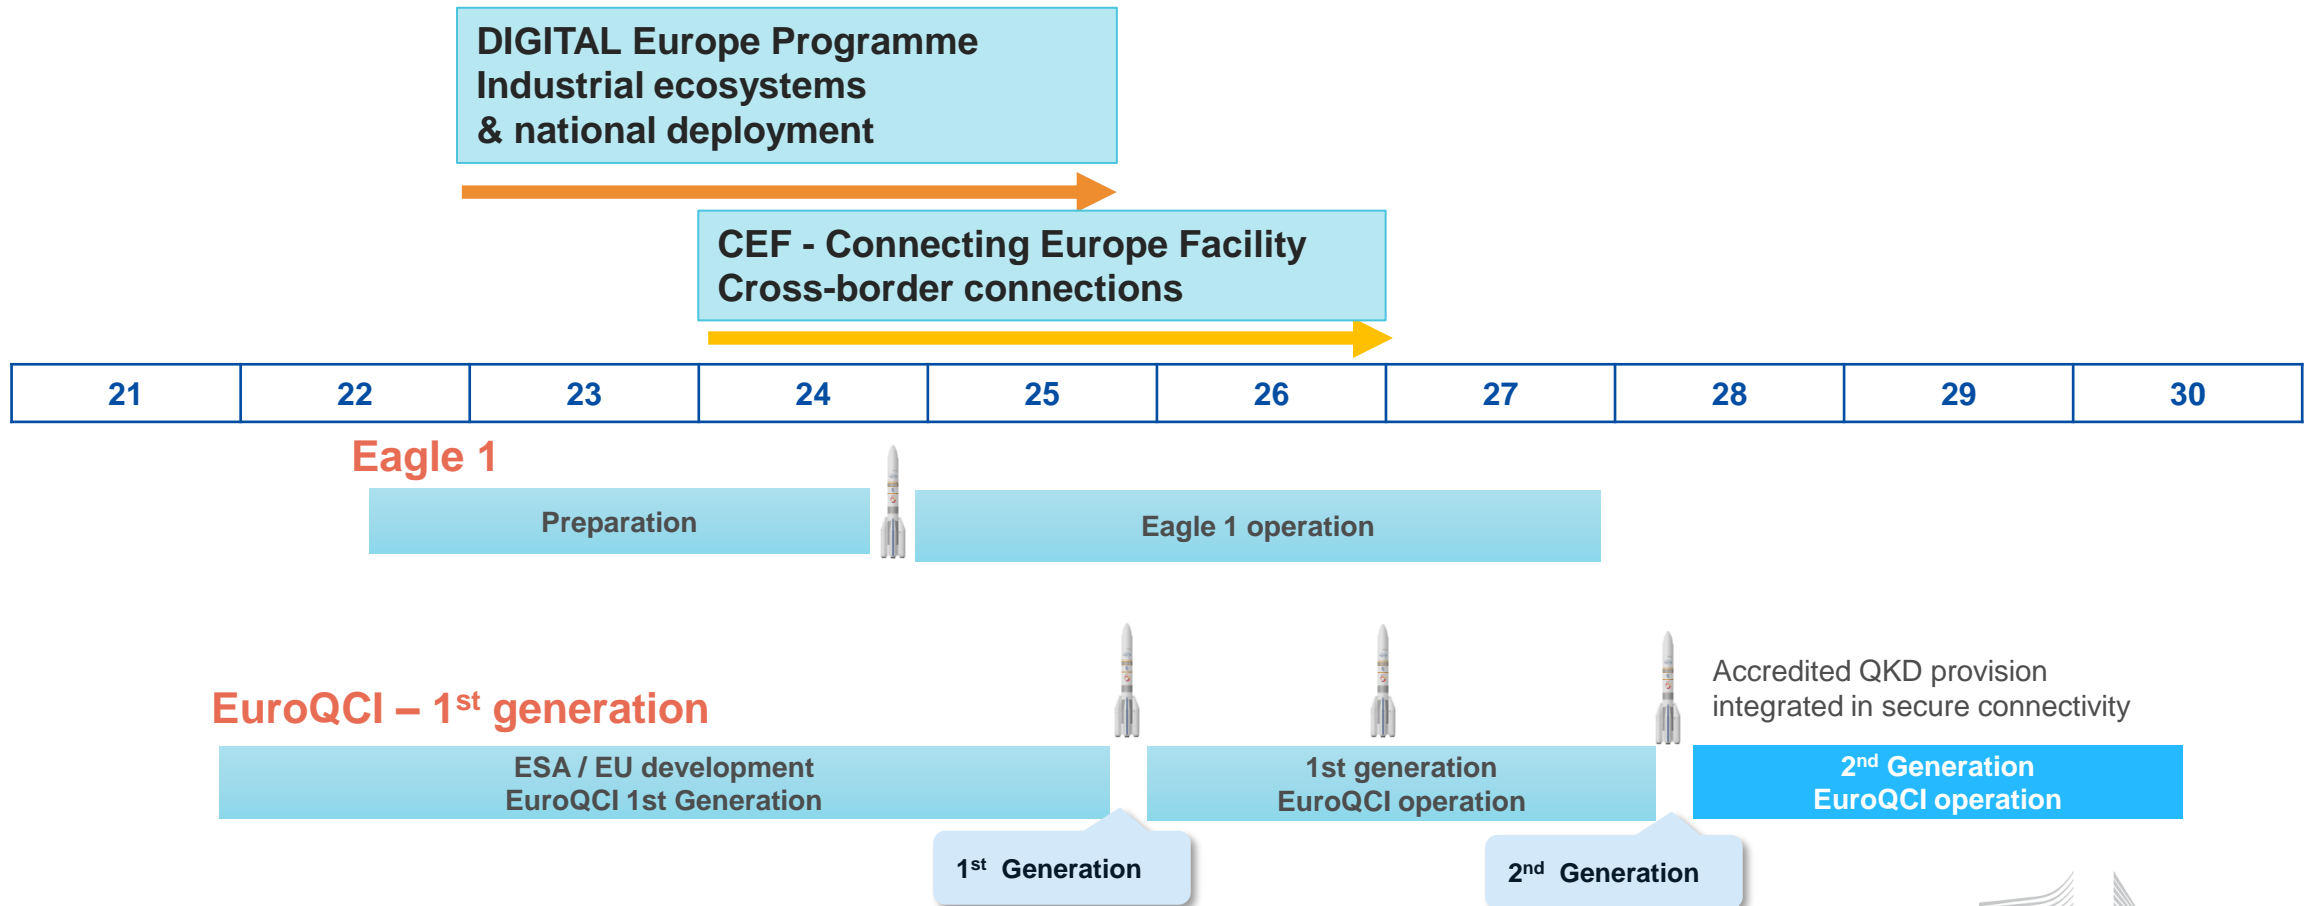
DIGITAL Europe Programme
Industrial ecosystems
& national deployment

CEF - Connecting Europe Facility
Cross-border connections

| 21 | 22 | 23 | 24 | 25 | 26 | 27 | 28 | 29 | 30 |
|---|---|---|---|---|---|---|---|---|---|

Eagle 1

Preparation

Eagle 1 operation

EuroQCI – 1$^{st}$ generation

Accredited QKD provision integrated in secure connectivity

ESA / EU development
EuroQCI 1st Generation

1st generation
EuroQCI operation

2$^{nd}$ Generation
EuroQCI operation

1$^{st}$ Generation

2$^{nd}$ Generation